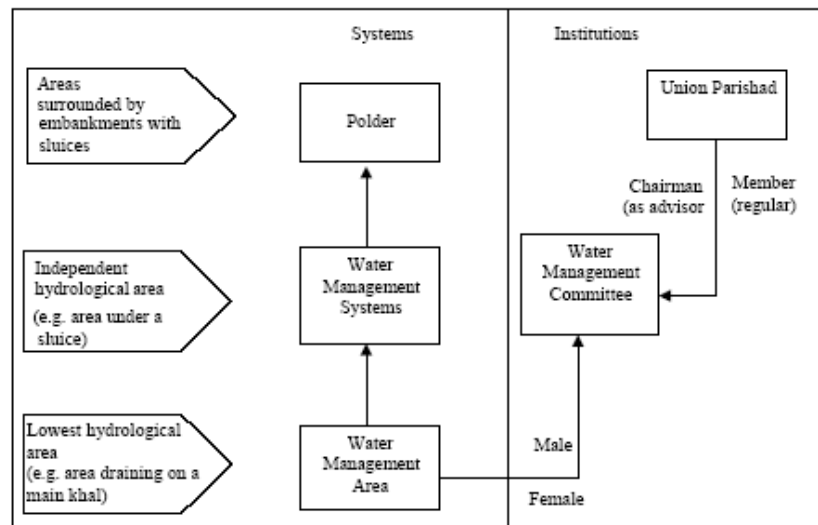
Systems

Institutions

Areas surrounded by embankments with sluices

Polder

Union Parishad

Chairman (as advisor

Member (regular)

Independent hydrological area

(e.g. area under a sluice)

Water Management Systems

Water Management Committee

Lowest hydrological area (e.g. area draining on a main khal)

Water Management Area

Male

Female